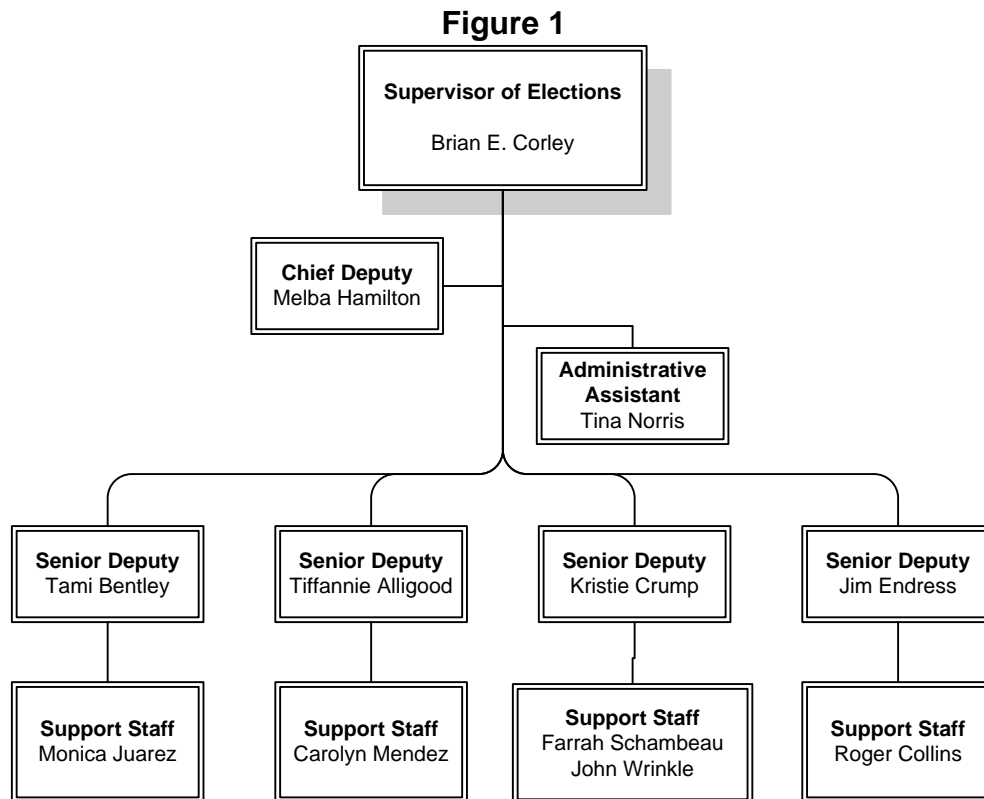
Figure 1

Supervisor of Elections
Brian E. Corley

Chief Deputy
Melba Hamilton

Administrative Assistant
Tina Norris

Senior Deputy
Tami Bentley

Senior Deputy
Tiffannie Alligood

Senior Deputy
Kristie Crump

Senior Deputy
Jim Endress

Support Staff
Monica Juarez

Support Staff
Carolyn Mendez

Support Staff
Farrah Schambeau
John Wrinkle

Support Staff
Roger Collins